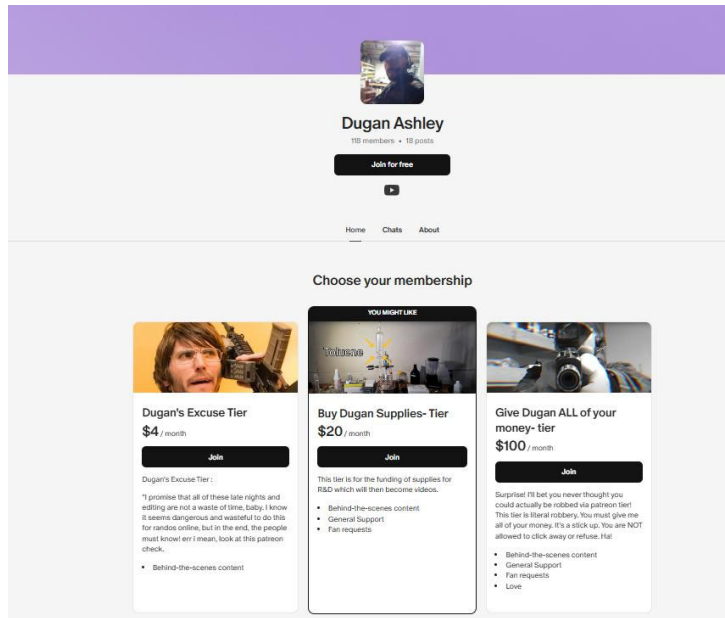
Dugan Ashley

118 members • 18 posts

Join for free

Home Chats About

Choose your membership

Dugan's Excuse Tier

$4 / month

Join

Dugan's Excuse Tier :

"I promise that all of these late nights and editing are not a waste of time, baby. I know it seems dangerous and wasteful to do this for randos online, but in the end, the people must know! err i mean, look at this patreon check.

- Behind-the-scenes content

YOU MIGHT LIKE

Toluene

Buy Dugan Supplies- Tier

$20 / month

Join

This tier is for the funding of supplies for R&D which will then become videos.

- Behind-the-scenes content
- General Support
- Fan requests

Give Dugan ALL of your money- tier

$100 / month

Join

Surprise! I'll bet you never thought you could actually be robbed via patreon tier! This tier is literal robbery. You must give me all of your money. It's a stick up. You are NOT allowed to click away or refuse. Ha!

- Behind-the-scenes content
- General Support
- Fan requests
- Love